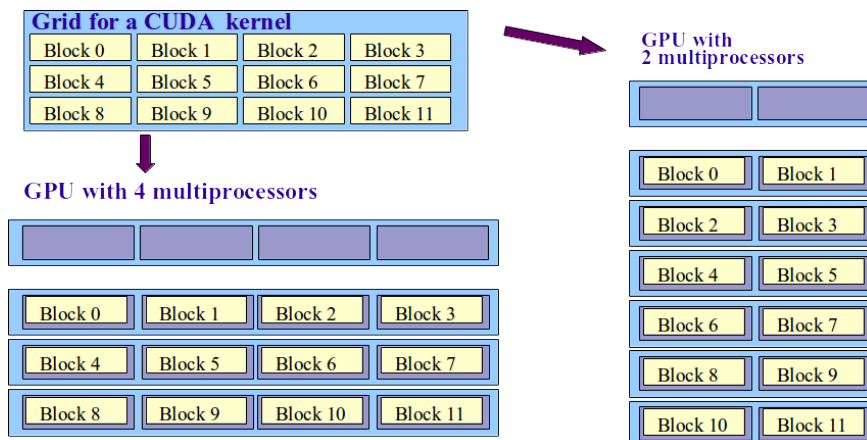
Grid for a CUDA kernel

| Block 0 | Block 1 | Block 2 | Block 3 |
|---|---|---|---|
| Block 4 | Block 5 | Block 6 | Block 7 |
| Block 8 | Block 9 | Block 10 | Block 11 |

GPU with 4 multiprocessors

| Block 0 | Block 1 | Block 2 | Block 3 |
|---|---|---|---|
| Block 4 | Block 5 | Block 6 | Block 7 |
| Block 8 | Block 9 | Block 10 | Block 11 |

GPU with 2 multiprocessors

| Block 0 | Block 1 |
|---|---|
| Block 2 | Block 3 |
| Block 4 | Block 5 |
| Block 6 | Block 7 |
| Block 8 | Block 9 |
| Block 10 | Block 11 |